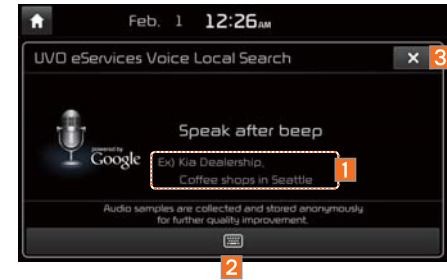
Feb. 1 12:26AM

UVO eServices Voice Local Search

✕ 3

powered by Google

Speak after beep

Ex) Kia Dealership, Coffee shops in Seattle 1

Audio samples are collected and stored anonymously for further quality improvement.

2